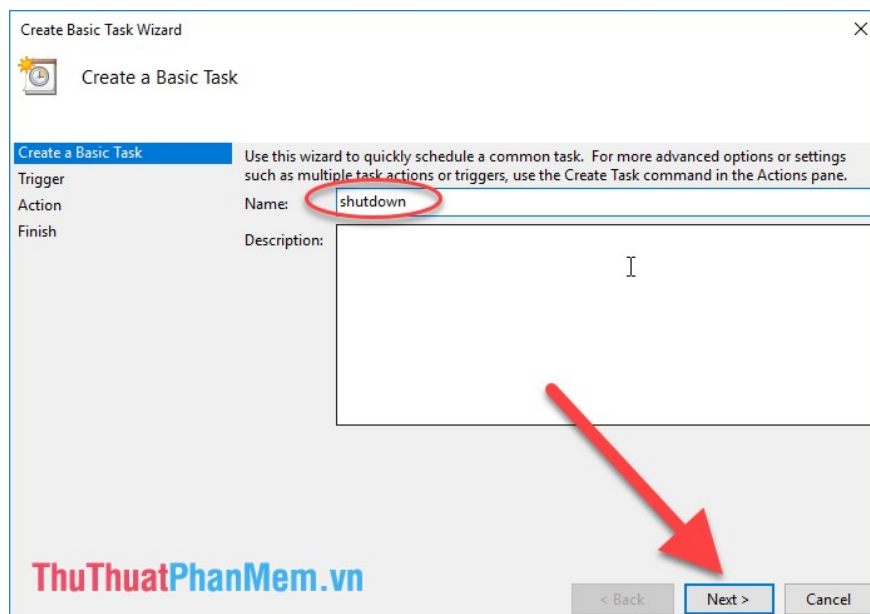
Create Basic Task Wizard

Create a Basic Task

Create a Basic Task
Trigger
Action
Finish

Use this wizard to quickly schedule a common task. For more advanced options or settings such as multiple task actions or triggers, use the Create Task command in the Actions pane.

Name: shutdown

Description:

ThuThuatPhanMem.vn

< Back
Next >
Cancel